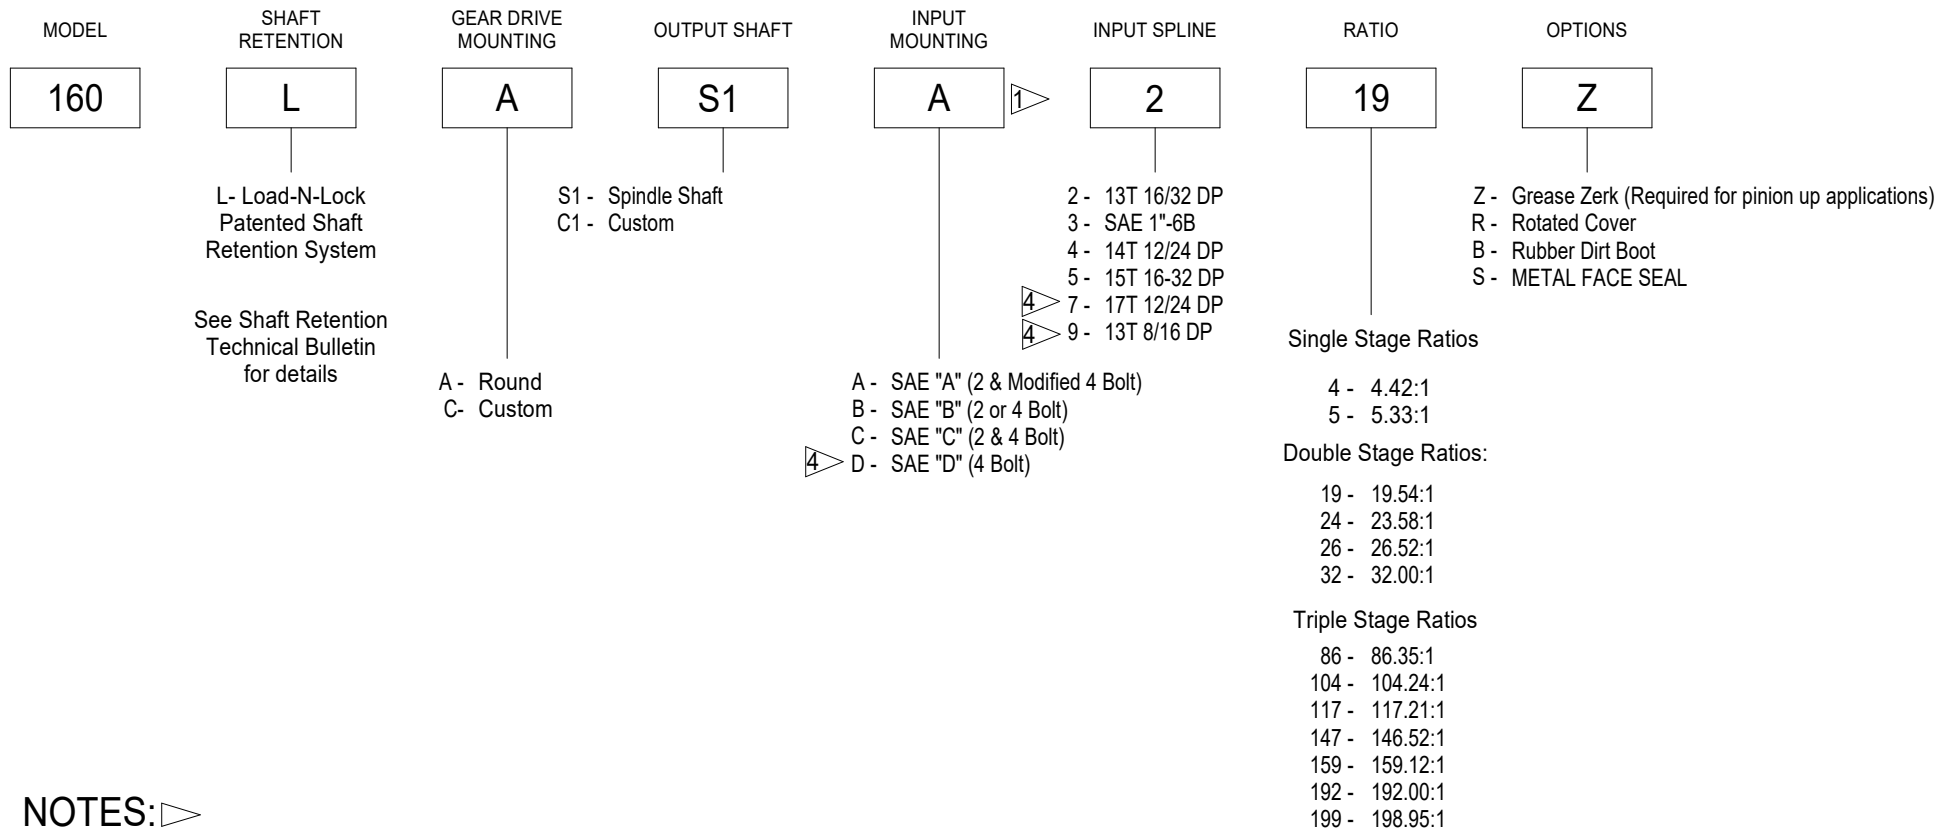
MODEL

SHAFT RETENTION

GEAR DRIVE MOUNTING

OUTPUT SHAFT

INPUT MOUNTING

INPUT SPLINE

RATIO

OPTIONS

160

L

A

S1

A

1

2

19

Z

L- Load-N-Lock Patented Shaft Retention System

See Shaft Retention Technical Bulletin for details

A - Round
C- Custom

S1 - Spindle Shaft
C1 - Custom

A - SAE "A" (2 & Modified 4 Bolt)
B - SAE "B" (2 or 4 Bolt)
C - SAE "C" (2 & 4 Bolt)
4 D - SAE "D" (4 Bolt)

2 - 13T 16/32 DP
3 - SAE 1"-6B
4 - 14T 12/24 DP
5 - 15T 16-32 DP
4 7 - 17T 12/24 DP
4 9 - 13T 8/16 DP

Single Stage Ratios

4 - 4.42:1
5 - 5.33:1

Double Stage Ratios:

19 - 19.54:1
24 - 23.58:1
26 - 26.52:1
32 - 32.00:1

Triple Stage Ratios

86 - 86.35:1
104 - 104.24:1
117 - 117.21:1
147 - 146.52:1
159 - 159.12:1
192 - 192.00:1
199 - 198.95:1

Z - Grease Zerk (Required for pinion up applications)
R - Rotated Cover
B - Rubber Dirt Boot
S - METAL FACE SEAL

NOTES: